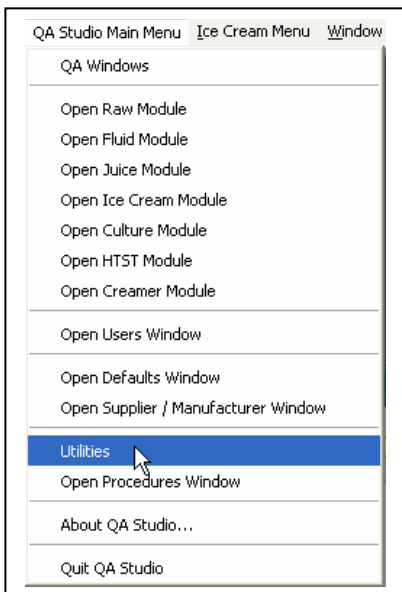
QA Studio Main Menu Ice Cream Menu Window

QA Windows

Open Raw Module
Open Fluid Module
Open Juice Module
Open Ice Cream Module
Open Culture Module
Open HTST Module
Open Creamer Module

Open Users Window

Open Defaults Window
Open Supplier / Manufacturer Window

Utilities
Open Procedures Window

About QA Studio...

Quit QA Studio